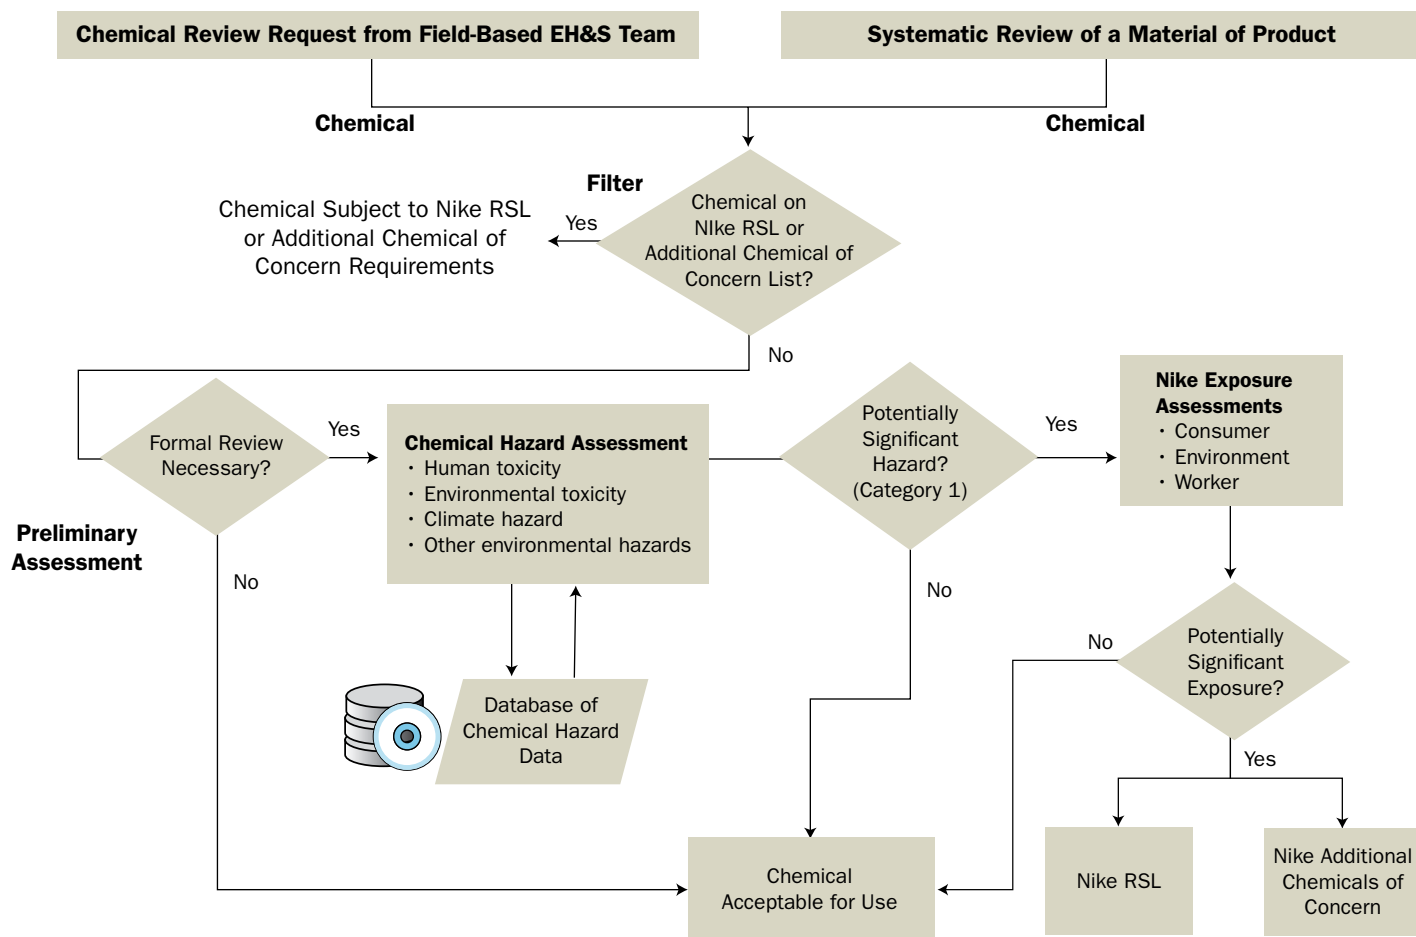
Chemical Review Request from Field-Based EH&S Team

Systematic Review of a Material of Product

Chemical

Chemical

Filter

Chemical on NIke RSL or Additional Chemical of Concern List?

Yes

Chemical Subject to Nike RSL or Additional Chemical of Concern Requirements

No

Formal Review Necessary?

Yes

Preliminary Assessment

No

Chemical Hazard Assessment
· Human toxicity
· Environmental toxicity
· Climate hazard
· Other environmental hazards

Database of Chemical Hazard Data

Potentially Significant Hazard? (Category 1)

Yes

No

Nike Exposure Assessments
· Consumer
· Environment
· Worker

No

Potentially Significant Exposure?

Yes

Chemical Acceptable for Use

Nike RSL

Nike Additional Chemicals of Concern